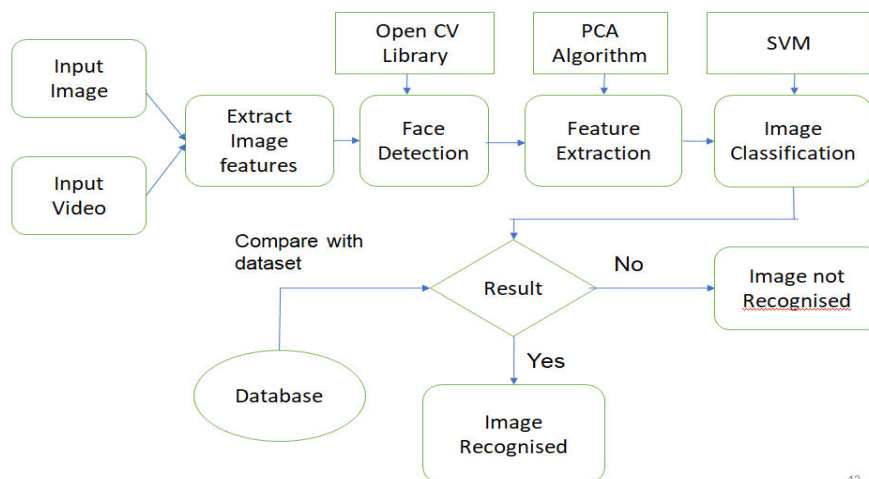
Input Image

Input Video

Extract Image features

Open CV Library

Face Detection

PCA Algorithm

Feature Extraction

SVM

Image Classification

Compare with dataset

Result

No

Image not Recognised

Yes

Database

Image Recognised

12